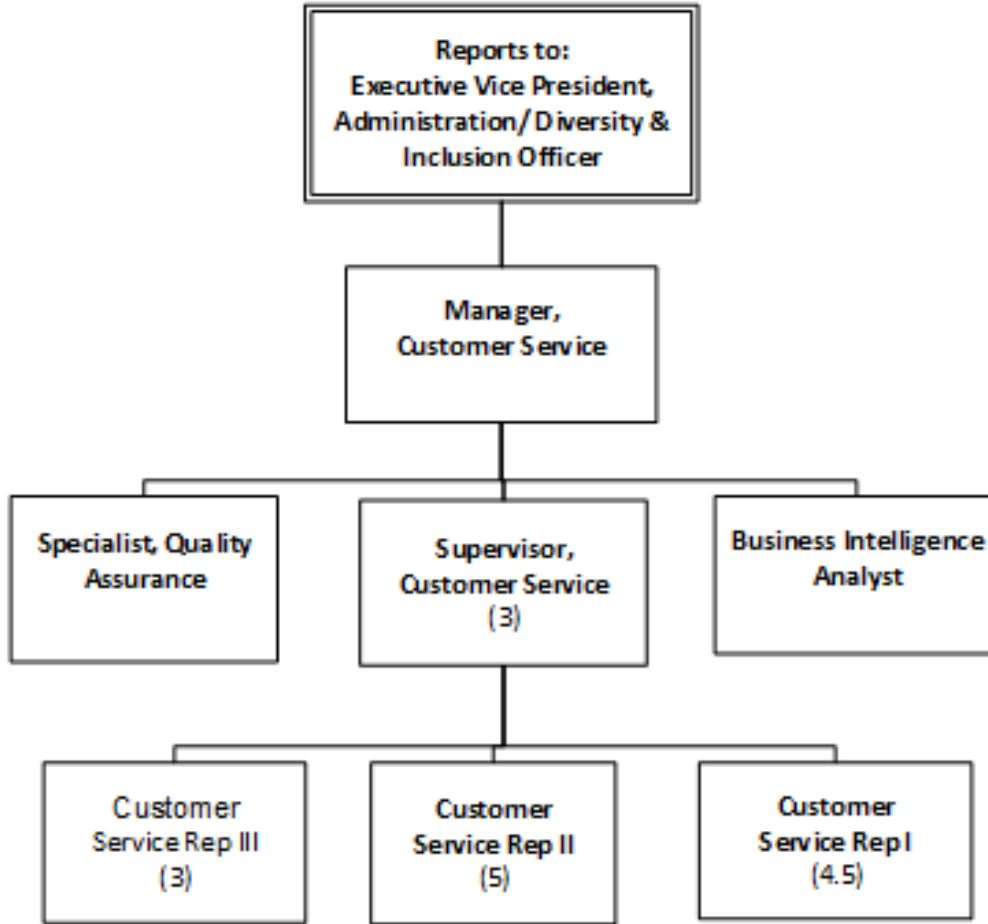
Reports to:
Executive Vice President,
Administration/Diversity &
Inclusion Officer

Manager,
Customer Service

Specialist, Quality
Assurance

Supervisor,
Customer Service
(3)

Business Intelligence
Analyst

Customer
Service Rep III
(3)

Customer
Service Rep II
(5)

Customer
Service Rep I
(4.5)